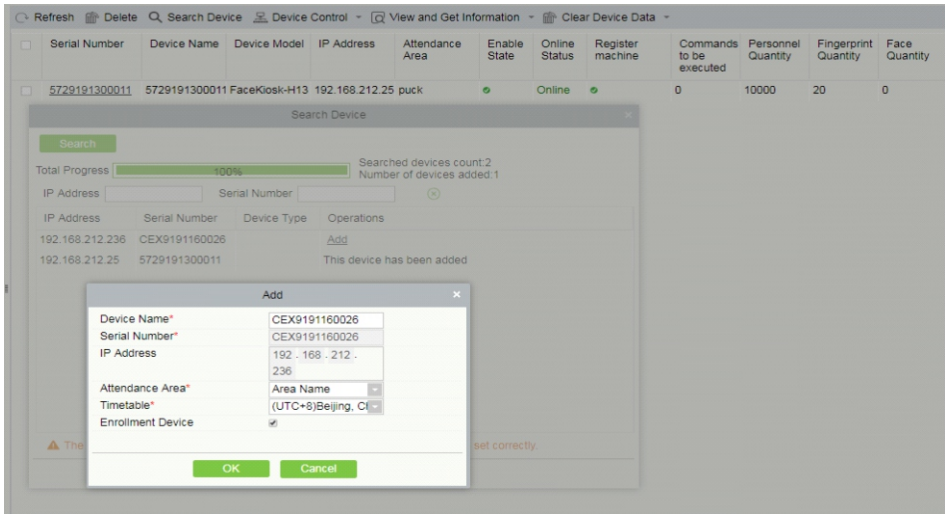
Refresh Delete Search Device Device Control View and Get Information Clear Device Data

| | Serial Number | Device Name | Device Model | IP Address | Attendance Area | Enable State | Online Status | Register machine | Commands to be executed | Personnel Quantity | Fingerprint Quantity | Face Quantity |
|---|---|---|---|---|---|---|---|---|---|---|---|---|
| | 5729191300011 | 5729191300011 | FaceKiosk-H13 | 192.168.212.25 | puck | | Online | | 0 | 10000 | 20 | 0 |

Search Device

Search

Total Progress 100%

Searched devices count:2
Number of devices added:1

IP Address Serial Number

| IP Address | Serial Number | Device Type | Operations |
|---|---|---|---|
| 192.168.212.236 | CEX9191160026 | | Add |
| 192.168.212.25 | 5729191300011 | | This device has been added |

Add

Device Name* CEX9191160026
Serial Number* CEX9191160026
IP Address 192 . 168 . 212 . 236
Attendance Area* Area Name
Timetable* (UTC+8)Beijing, Cl
Enrollment Device

The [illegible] set correctly.

OK Cancel